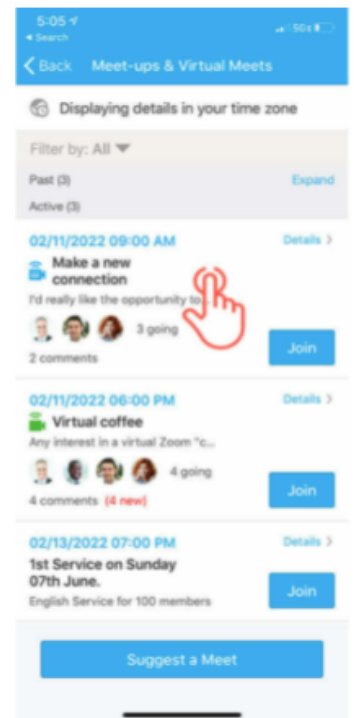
5:05
◂ Search
50

< Back Meet-ups & Virtual Meets

Displaying details in your time zone

Filter by: All

Past (3)
Expand

Active (3)

02/11/2022 09:00 AM
Details >

Make a new connection

I'd really like the opportunity to...

3 going

2 comments

Join

02/11/2022 06:00 PM
Details >

Virtual coffee

Any interest in a virtual Zoom "c...

4 going

4 comments (4 new)

Join

02/13/2022 07:00 PM
Details >

1st Service on Sunday 07th June.

English Service for 100 members

Join

Suggest a Meet